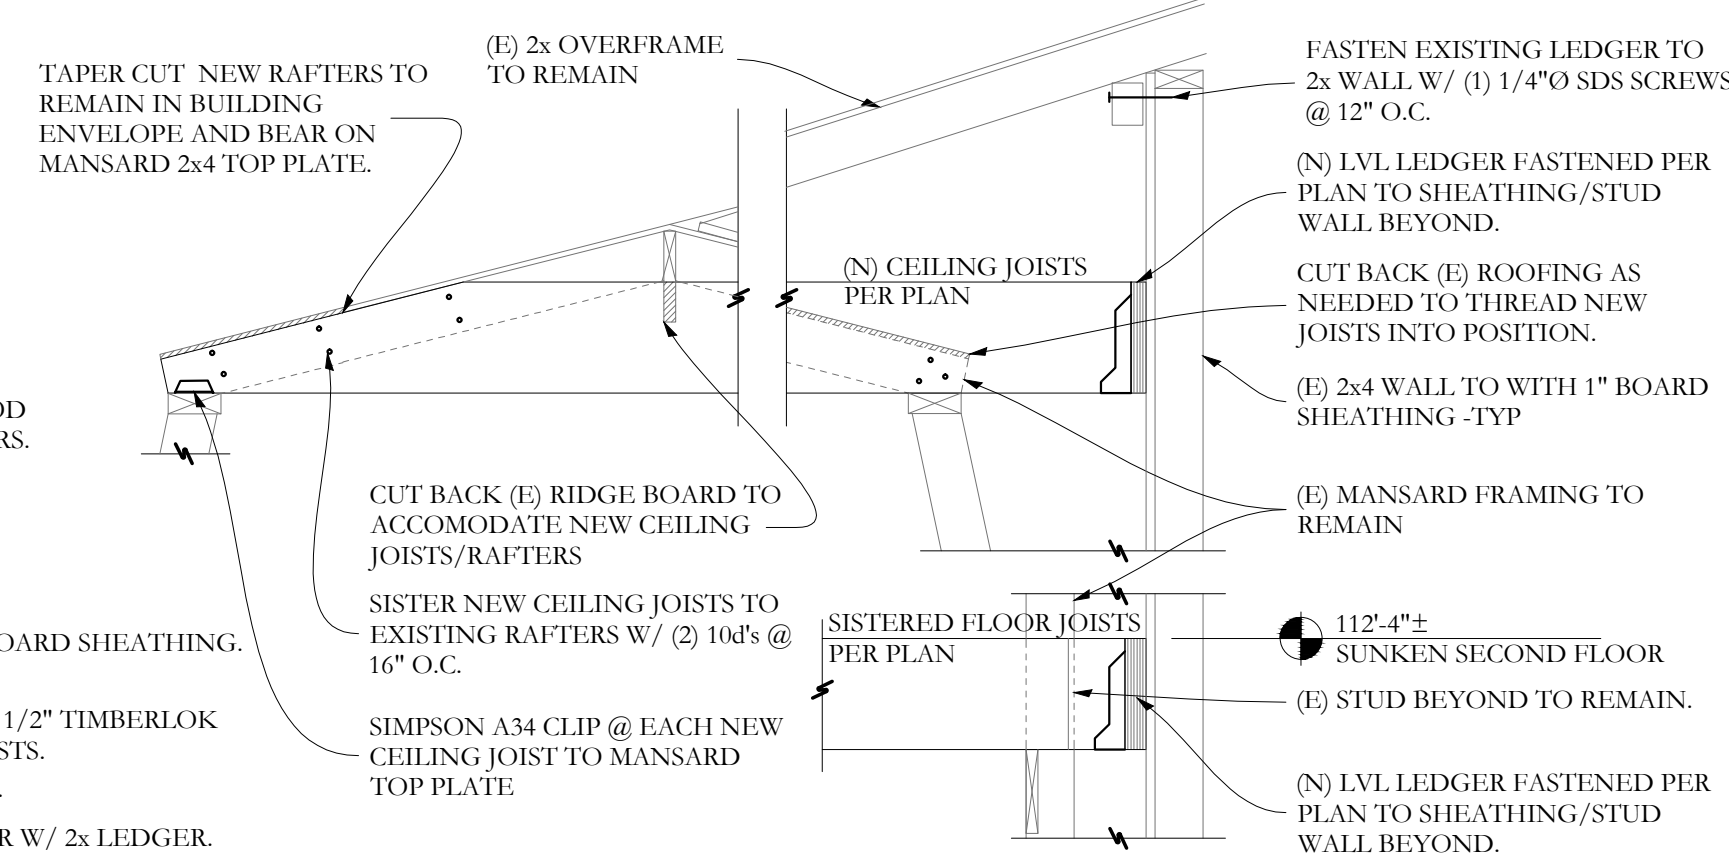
TAPER CUT NEW RAFTERS TO REMAIN IN BUILDING ENVELOPE AND BEAR ON MANSARD 2x4 TOP PLATE.

(E) 2x OVERFRAME TO REMAIN

FASTEN EXISTING LEDGER TO 2x WALL W/ (1) 1/4"Ø SDS SCREWS @ 12" O.C.

(N) LVL LEDGER FASTENED PER PLAN TO SHEATHING/STUD WALL BEYOND.

(N) CEILING JOISTS PER PLAN

CUT BACK (E) ROOFING AS NEEDED TO THREAD NEW JOISTS INTO POSITION.

(E) 2x4 WALL TO WITH 1" BOARD SHEATHING -TYP

OD
RS.

CUT BACK (E) RIDGE BOARD TO ACCOMODATE NEW CEILING JOISTS/RAFTERS

(E) MANSARD FRAMING TO REMAIN

SISTER NEW CEILING JOISTS TO EXISTING RAFTERS W/ (2) 10d's @ 16" O.C.

OARD SHEATHING.

SISTERED FLOOR JOISTS PER PLAN

112'-4"±
SUNKEN SECOND FLOOR

(E) STUD BEYOND TO REMAIN.

1/2" TIMBERLOK
STS.

SIMPSON A34 CLIP @ EACH NEW CEILING JOIST TO MANSARD TOP PLATE

(N) LVL LEDGER FASTENED PER PLAN TO SHEATHING/STUD WALL BEYOND.

R W/ 2x LEDGER.